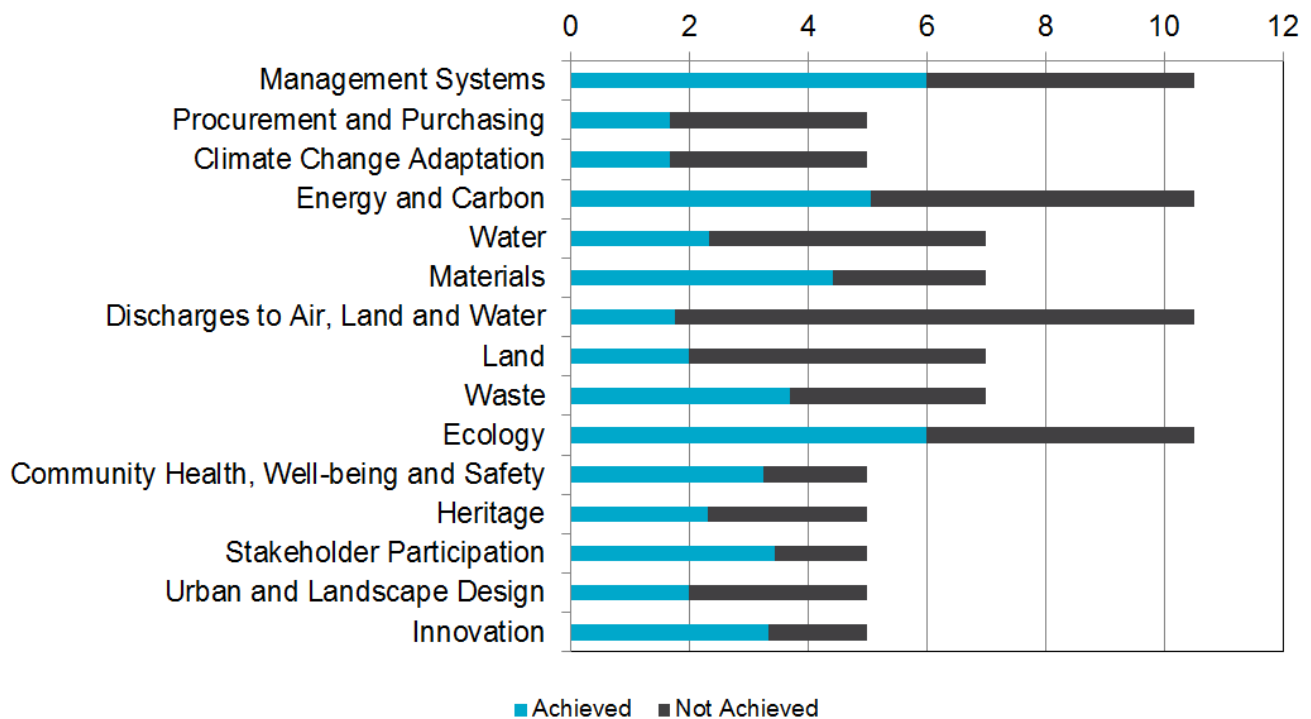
0
2
4
6
8
10
12

Management Systems
Procurement and Purchasing
Climate Change Adaptation
Energy and Carbon
Water
Materials
Discharges to Air, Land and Water
Land
Waste
Ecology
Community Health, Well-being and Safety
Heritage
Stakeholder Participation
Urban and Landscape Design
Innovation

Achieved
Not Achieved